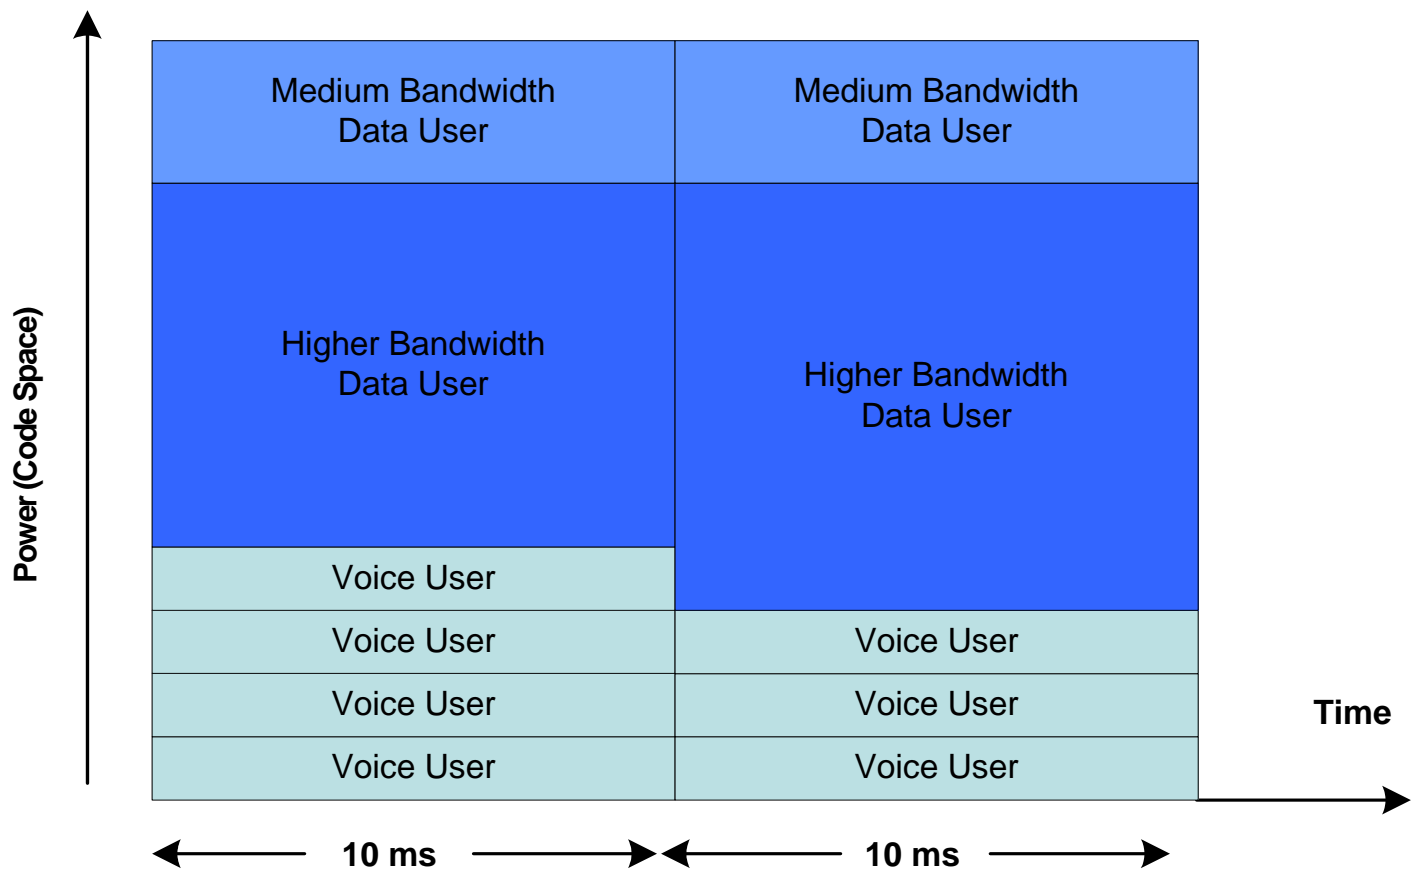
Power (Code Space)

Medium Bandwidth Data User

Higher Bandwidth Data User

Voice User

Voice User

Voice User

Voice User

Medium Bandwidth Data User

Higher Bandwidth Data User

Voice User

Voice User

Voice User

Time

10 ms

10 ms